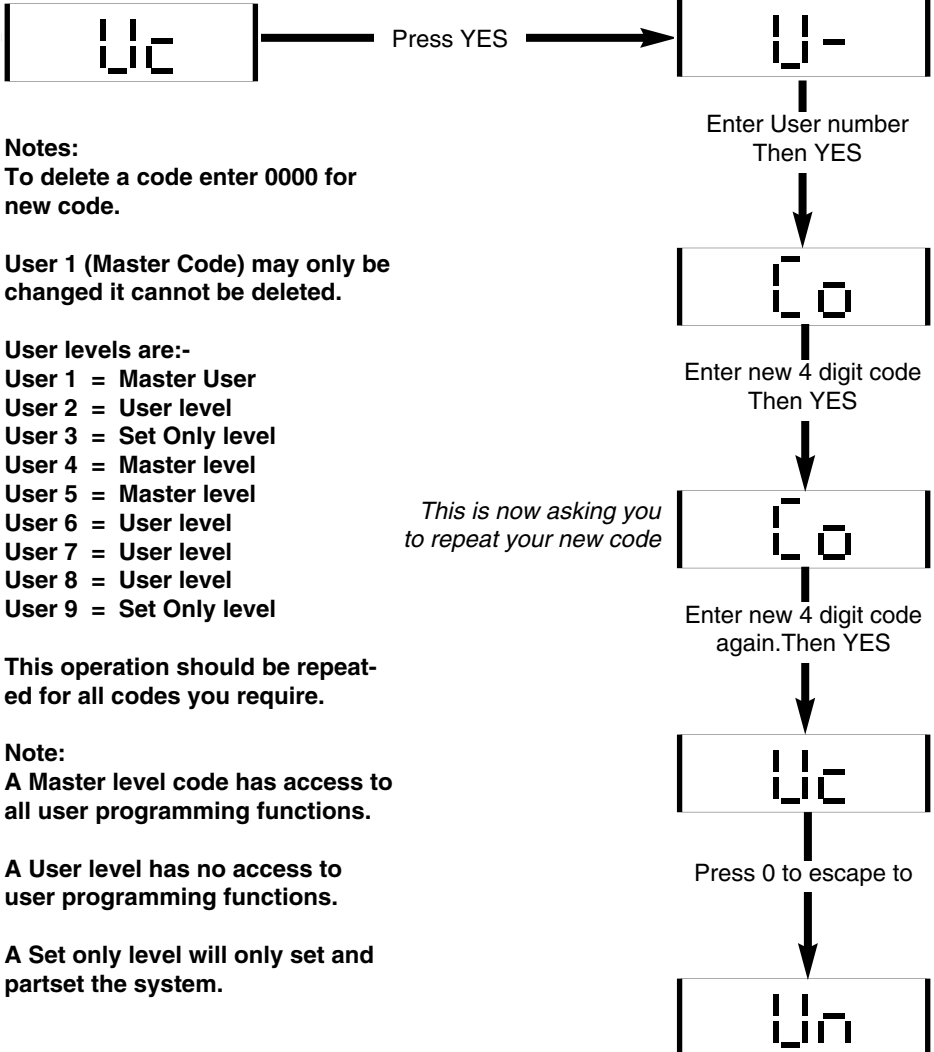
Uc

Press YES

U-

Enter User number
Then YES

Co

Enter new 4 digit code
Then YES

This is now asking you to repeat your new code

Co

Enter new 4 digit code again.Then YES

Uc

Press 0 to escape to

Un

Notes:
To delete a code enter 0000 for new code.

User 1 (Master Code) may only be changed it cannot be deleted.

User levels are:-
User 1 = Master User
User 2 = User level
User 3 = Set Only level
User 4 = Master level
User 5 = Master level
User 6 = User level
User 7 = User level
User 8 = User level
User 9 = Set Only level

This operation should be repeated for all codes you require.

Note:
A Master level code has access to all user programming functions.

A User level has no access to user programming functions.

A Set only level will only set and partset the system.